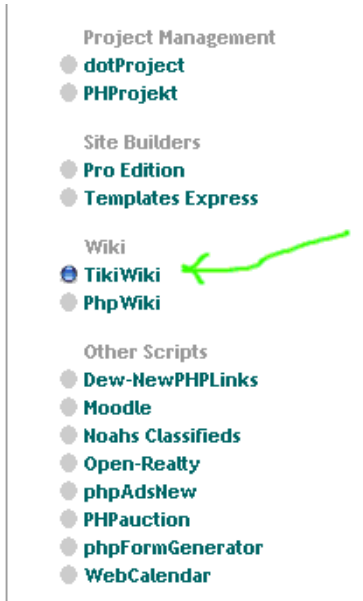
Project Management
dotProject
PHProjekt

Site Builders
Pro Edition
Templates Express

Wiki
TikiWiki
PhpWiki

Other Scripts
Dew-NewPHPLinks
Moodle
Noahs Classifieds
Open-Realty
phpAdsNew
PHPauction
phpFormGenerator
WebCalendar